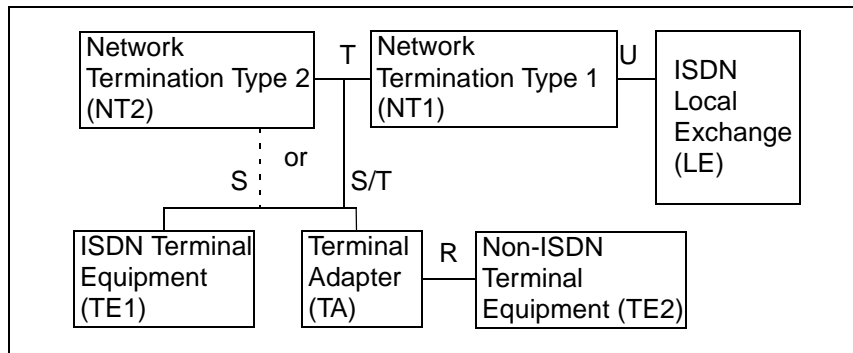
Network Termination Type 2 (NT2)

T

Network Termination Type 1 (NT1)

U

ISDN Local Exchange (LE)

or

S

S/T

ISDN Terminal Equipment (TE1)

Terminal Adapter (TA)

R

Non-ISDN Terminal Equipment (TE2)